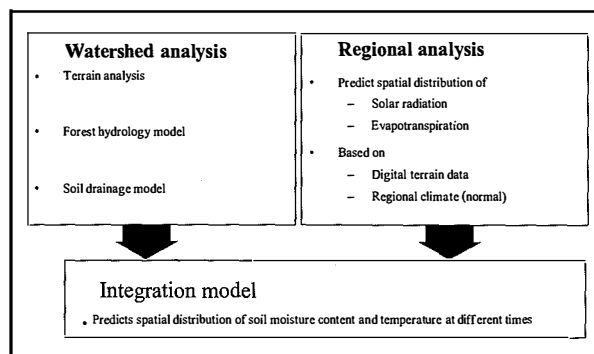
Watershed analysis

- Terrain analysis
- Forest hydrology model
- Soil drainage model

Regional analysis

- Predict spatial distribution of
  - Solar radiation
  - Evapotranspiration
- Based on
  - Digital terrain data
  - Regional climate (normal)

Integration model

- Predicts spatial distribution of soil moisture content and temperature at different times